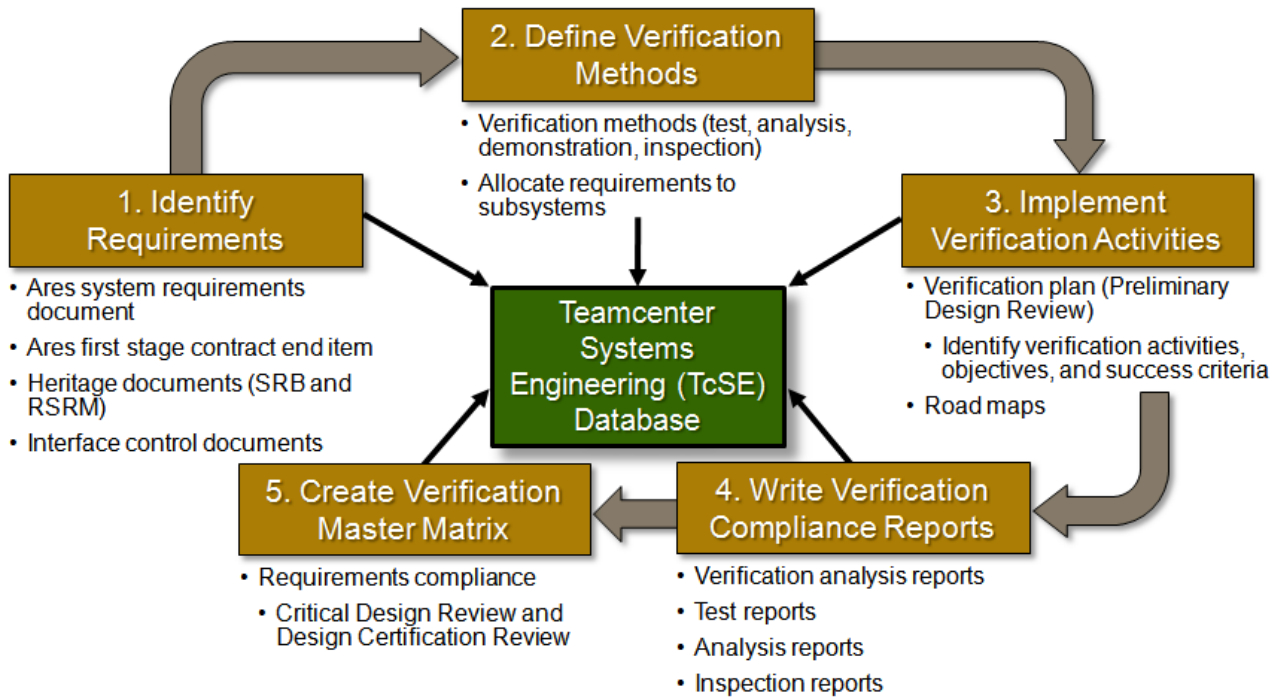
2. Define Verification Methods

• Verification methods (test, analysis, demonstration, inspection)
• Allocate requirements to subsystems

1. Identify Requirements

• Ares system requirements document
• Ares first stage contract end item
• Heritage documents (SRB and RSRM)
• Interface control documents

Teamcenter Systems Engineering (TcSE) Database

3. Implement Verification Activities

• Verification plan (Preliminary Design Review)
• Identify verification activities, objectives, and success criteria
• Road maps

4. Write Verification Compliance Reports

• Verification analysis reports
• Test reports
• Analysis reports
• Inspection reports

5. Create Verification Master Matrix

• Requirements compliance
• Critical Design Review and Design Certification Review